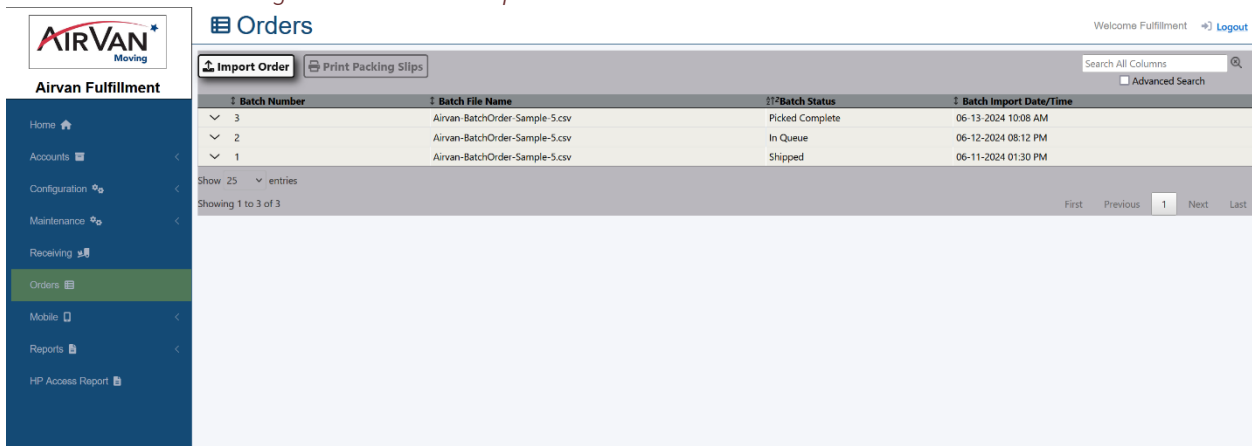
AIRVAN Moving

Airvan Fulfillment

Home
Accounts
Configuration
Maintenance
Receiving
Orders
Mobile
Reports
HP Access Report

Orders

Welcome Fulfillment Logout

Import Order Print Packing Slips

Search All Columns
Advanced Search

| Batch Number | Batch File Name | Batch Status | Batch Import Date/Time |
|---|---|---|---|
| 3 | Airvan-BatchOrder-Sample-5.csv | Picked Complete | 06-13-2024 10:08 AM |
| 2 | Airvan-BatchOrder-Sample-5.csv | In Queue | 06-12-2024 08:12 PM |
| 1 | Airvan-BatchOrder-Sample-5.csv | Shipped | 06-11-2024 01:30 PM |

Show 25 entries

Showing 1 to 3 of 3

First Previous 1 Next Last